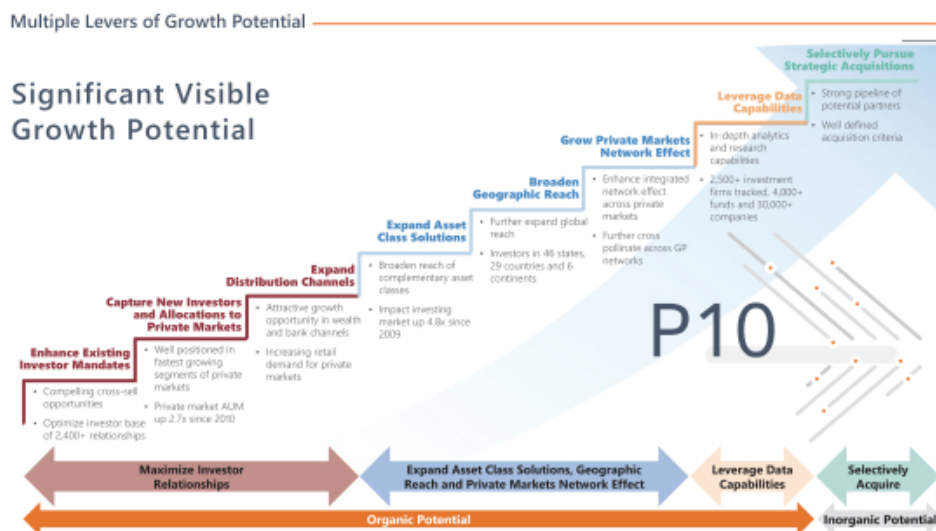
Multiple Levers of Growth Potential

Significant Visible Growth Potential

Enhance Existing Investor Mandates
- Compelling cross-sell opportunities
- Optimize investor base of 2,400+ relationships

Capture New Investors and Allocations to Private Markets
- Well positioned in fastest growing segments of private markets
- Private market AUM up 2.7x since 2010

Expand Distribution Channels
- Attractive growth opportunity in wealth and bank channels
- Increasing retail demand for private markets

Expand Asset Class Solutions
- Broaden reach of complementary asset classes
- Impact investing market up 4.8x since 2009

Broaden Geographic Reach
- Further expand global reach
- Investors in 46 states, 29 countries and 6 continents

Grow Private Markets Network Effect
- Enhance integrated network effect across private markets
- Further cross pollinate across GP networks

Leverage Data Capabilities
- In-depth analytics and research capabilities
- 2,500+ investment firms tracked, 4,000+ funds and 30,000+ companies

Selectively Pursue Strategic Acquisitions
- Strong pipeline of potential partners
- Well defined acquisition criteria

P10

Maximize Investor Relationships

Expand Asset Class Solutions, Geographic Reach and Private Markets Network Effect

Leverage Data Capabilities

Selectively Acquire

Organic Potential

Inorganic Potential